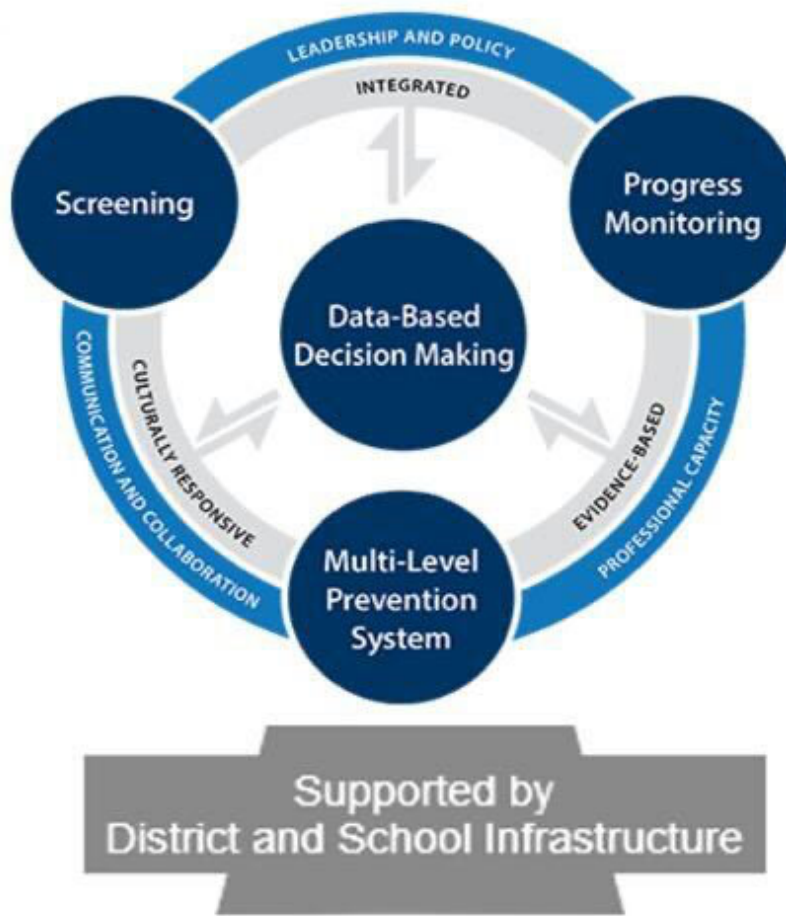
LEADERSHIP AND POLICY

INTEGRATED

Screening

Progress Monitoring

Data-Based Decision Making

COMMUNICATION AND COLLABORATION

CULTURALLY RESPONSIVE

EVIDENCE-BASED

PROFESSIONAL CAPACITY

Multi-Level Prevention System

Supported by District and School Infrastructure